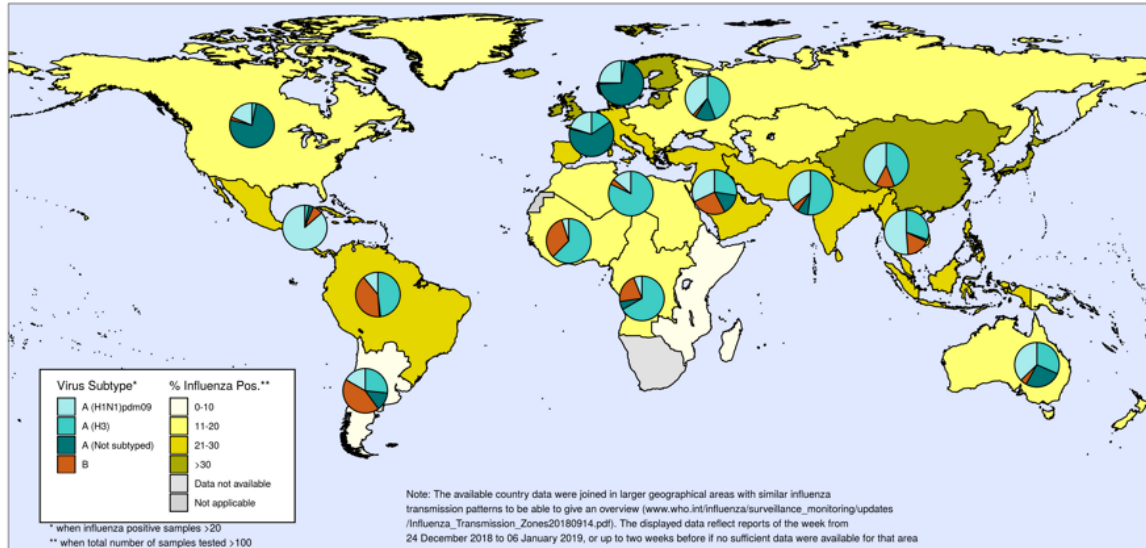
Virus Subtype*

A (H1N1)pdm09

A (H3)

A (Not subtyped)

B

% Influenza Pos.**

0-10

11-20

21-30

>30

Data not available

Not applicable

* when influenza positive samples >20

** when total number of samples tested >100

Note: The available country data were joined in larger geographical areas with similar influenza transmission patterns to be able to give an overview (www.who.int/influenza/surveillance_monitoring/updates /Influenza_Transmission_Zones20180914.pdf). The displayed data reflect reports of the week from 24 December 2018 to 06 January 2019, or up to two weeks before if no sufficient data were available for that area